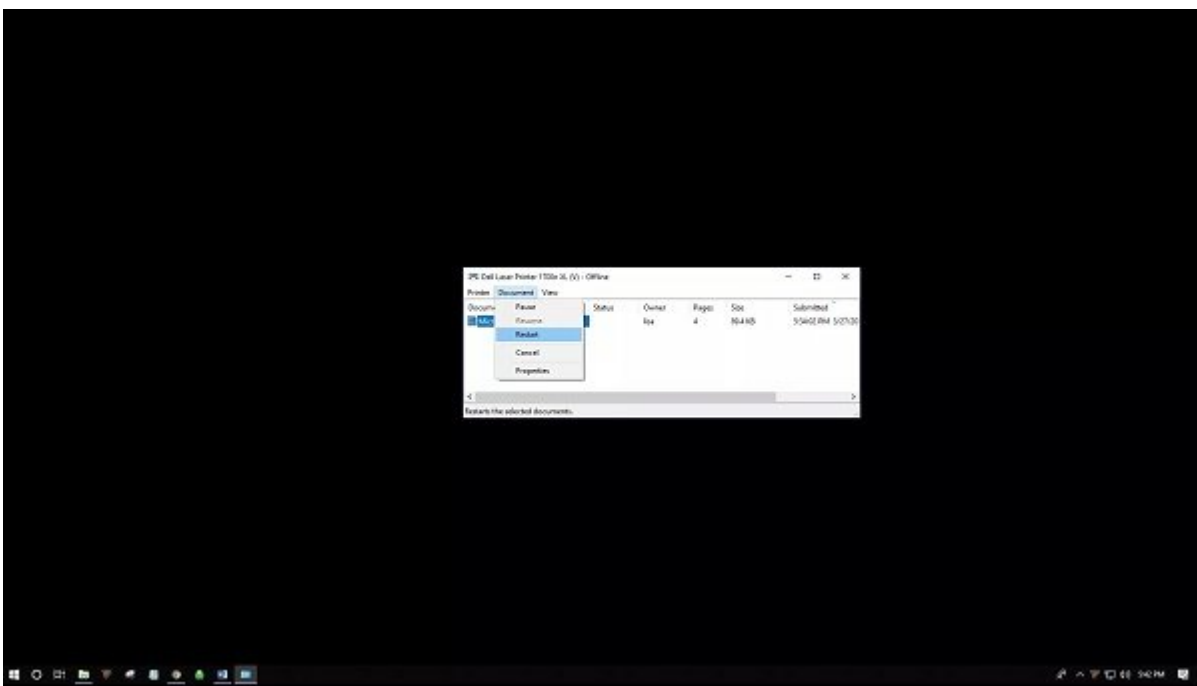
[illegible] Dell Laser Printer 1720dn XL (V) - Offline

Printer Document View

Docum Pause Status Owner Pages Size Submitted

Mic Resume lisa 4 30.4 KB 5:54:02 PM 5/27/20

Restart

Cancel

Properties

Restarts the selected documents.

5:42 PM